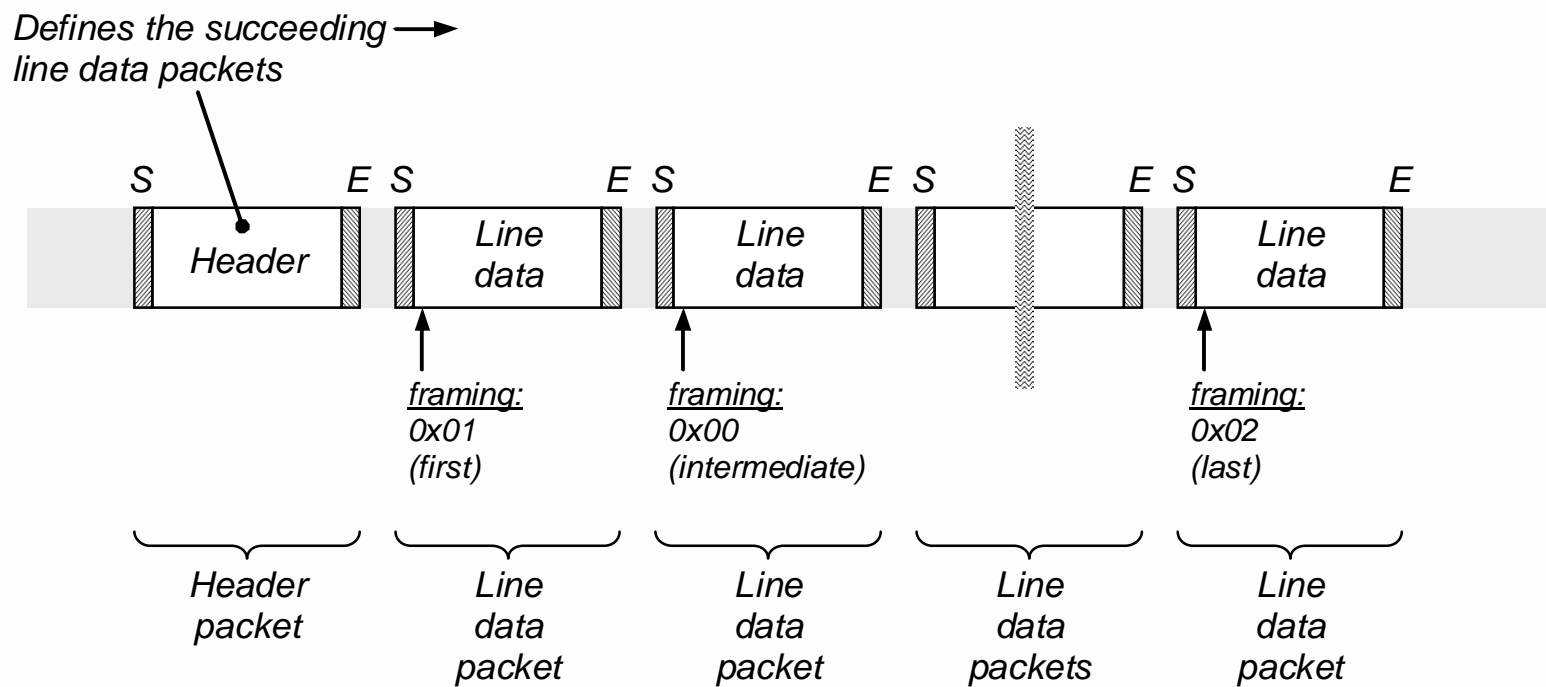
Defines the succeeding line data packets

S E S E S E S E S E

Header

Line data

Line data

Line data

framing:
0x01
(first)

framing:
0x00
(intermediate)

framing:
0x02
(last)

Header packet

Line data packet

Line data packet

Line data packets

Line data packet